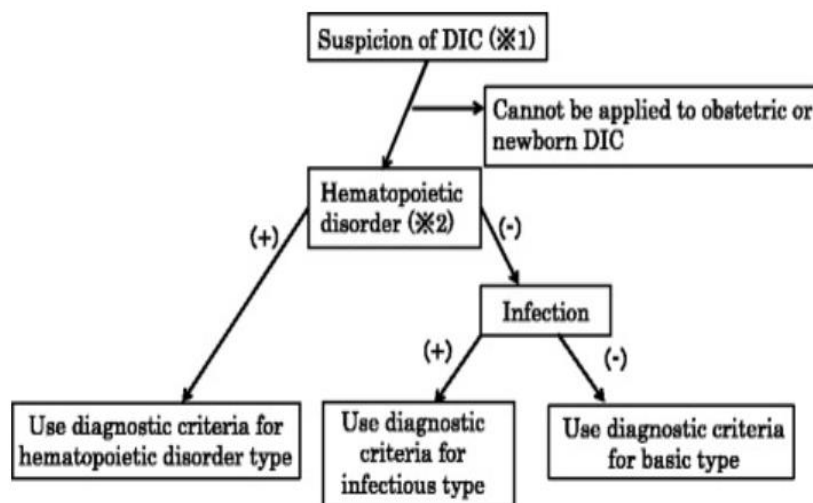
Suspicion of DIC (※1)

Cannot be applied to obstetric or newborn DIC

Hematopoietic disorder (※2)

(+)

(-)

Infection

(+)

(-)

Use diagnostic criteria for hematopoietic disorder type

Use diagnostic criteria for infectious type

Use diagnostic criteria for basic type